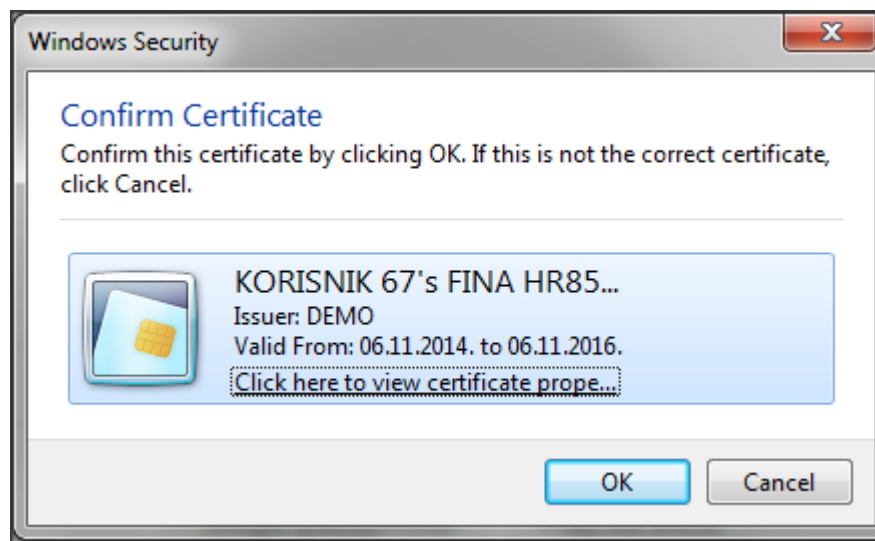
Windows Security

X

Confirm Certificate

Confirm this certificate by clicking OK. If this is not the correct certificate, click Cancel.

KORISNIK 67's FINA HR85...
Issuer: DEMO
Valid From: 06.11.2014. to 06.11.2016.
Click here to view certificate prope...

OK

Cancel